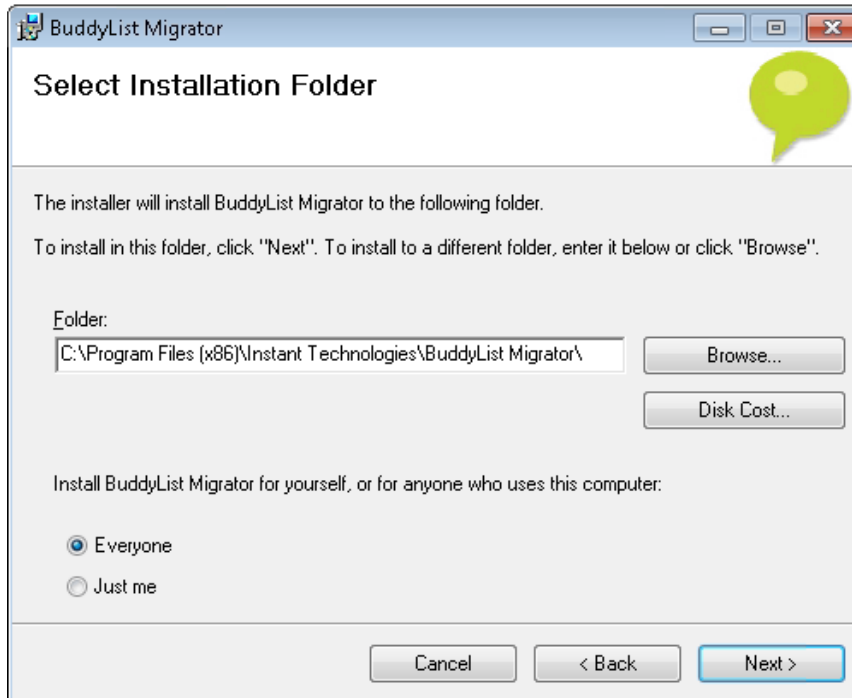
BuddyList Migrator

Select Installation Folder

The installer will install BuddyList Migrator to the following folder.

To install in this folder, click "Next". To install to a different folder, enter it below or click "Browse".

Folder:

C:\Program Files (x86)\Instant Technologies\BuddyList Migrator\

Browse...

Disk Cost...

Install BuddyList Migrator for yourself, or for anyone who uses this computer:

Everyone

Just me

Cancel

< Back

Next >